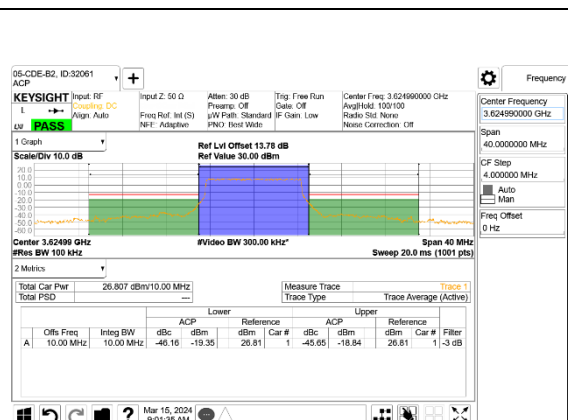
05-CDE-B2, ID:32061
ACP

Frequency

KEYSIGHT Input: RF Coupling: DC Align: Auto
LXI PASS
Input Z: 50 Ω
Freq Ref: Int (S)
NFE: Adaptive
Atten: 30 dB
Preamp: Off
µW Path: Standard
PNO: Best Wide
Trig: Free Run
Gate: Off
IF Gain: Low
Center Freq: 3.624990000 GHz
Avg|Hold: 100/100
Radio Std: None
Noise Correction: Off

1 Graph
Scale/Div 10.0 dB
Ref Lvl Offset 13.78 dB
Ref Value 30.00 dBm

20.0
10.0
0.00
-10.0
-20.0
-30.0
-40.0
-50.0
-60.0

Center 3.62499 GHz
#Res BW 100 kHz
#Video BW 300.00 kHz*
Span 40 MHz
Sweep 20.0 ms (1001 pts)

Center Frequency
3.624990000 GHz
Span
40.000000 MHz
CF Step
4.000000 MHz
Auto
Man
Freq Offset
0 Hz

2 Metrics

| Total Car Pwr | 26.807 dBm/10.00 MHz |
|---|---|
| Total PSD | --- |

| Measure Trace | Trace 1 |
|---|---|
| Trace Type | Trace Average (Active) |

| | | | Lower | | | | Upper | | | | |
|---|---|---|---|---|---|---|---|---|---|---|---|
| | | | ACP | | Reference | | ACP | | Reference | | |
| | Offs Freq | Integ BW | dBc | dBm | dBm | Car # | dBc | dBm | dBm | Car # | Filter |
| A | 10.00 MHz | 10.00 MHz | -46.16 | -19.35 | 26.81 | 1 | -45.65 | -18.84 | 26.81 | 1 | -3 dB |

Mar 15, 2024
9:01:35 AM